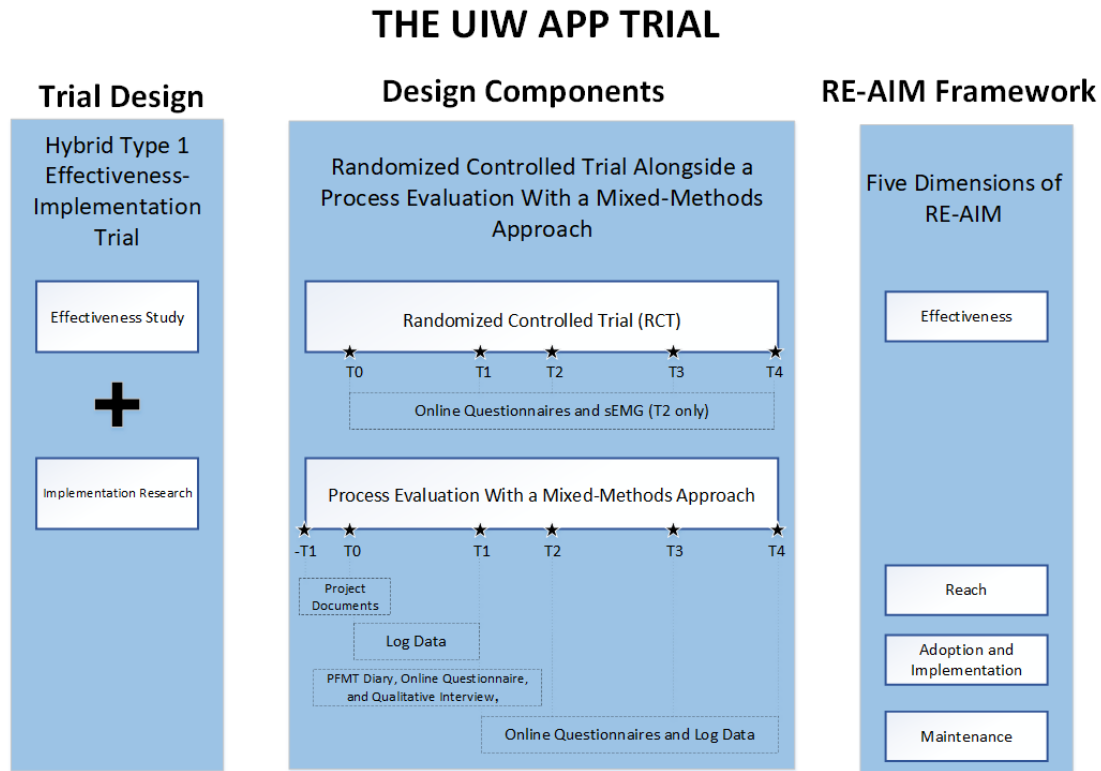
THE UIW APP TRIAL

Trial Design

Hybrid Type 1 Effectiveness-Implementation Trial

Effectiveness Study

+

Implementation Research

Design Components

Randomized Controlled Trial Alongside a Process Evaluation With a Mixed-Methods Approach

Randomized Controlled Trial (RCT)

T0 T1 T2 T3 T4

Online Questionnaires and sEMG (T2 only)

Process Evaluation With a Mixed-Methods Approach

-T1 T0 T1 T2 T3 T4

Project Documents

Log Data

PFMT Diary, Online Questionnaire, and Qualitative Interview,

Online Questionnaires and Log Data

RE-AIM Framework

Five Dimensions of RE-AIM

Effectiveness

Reach

Adoption and Implementation

Maintenance